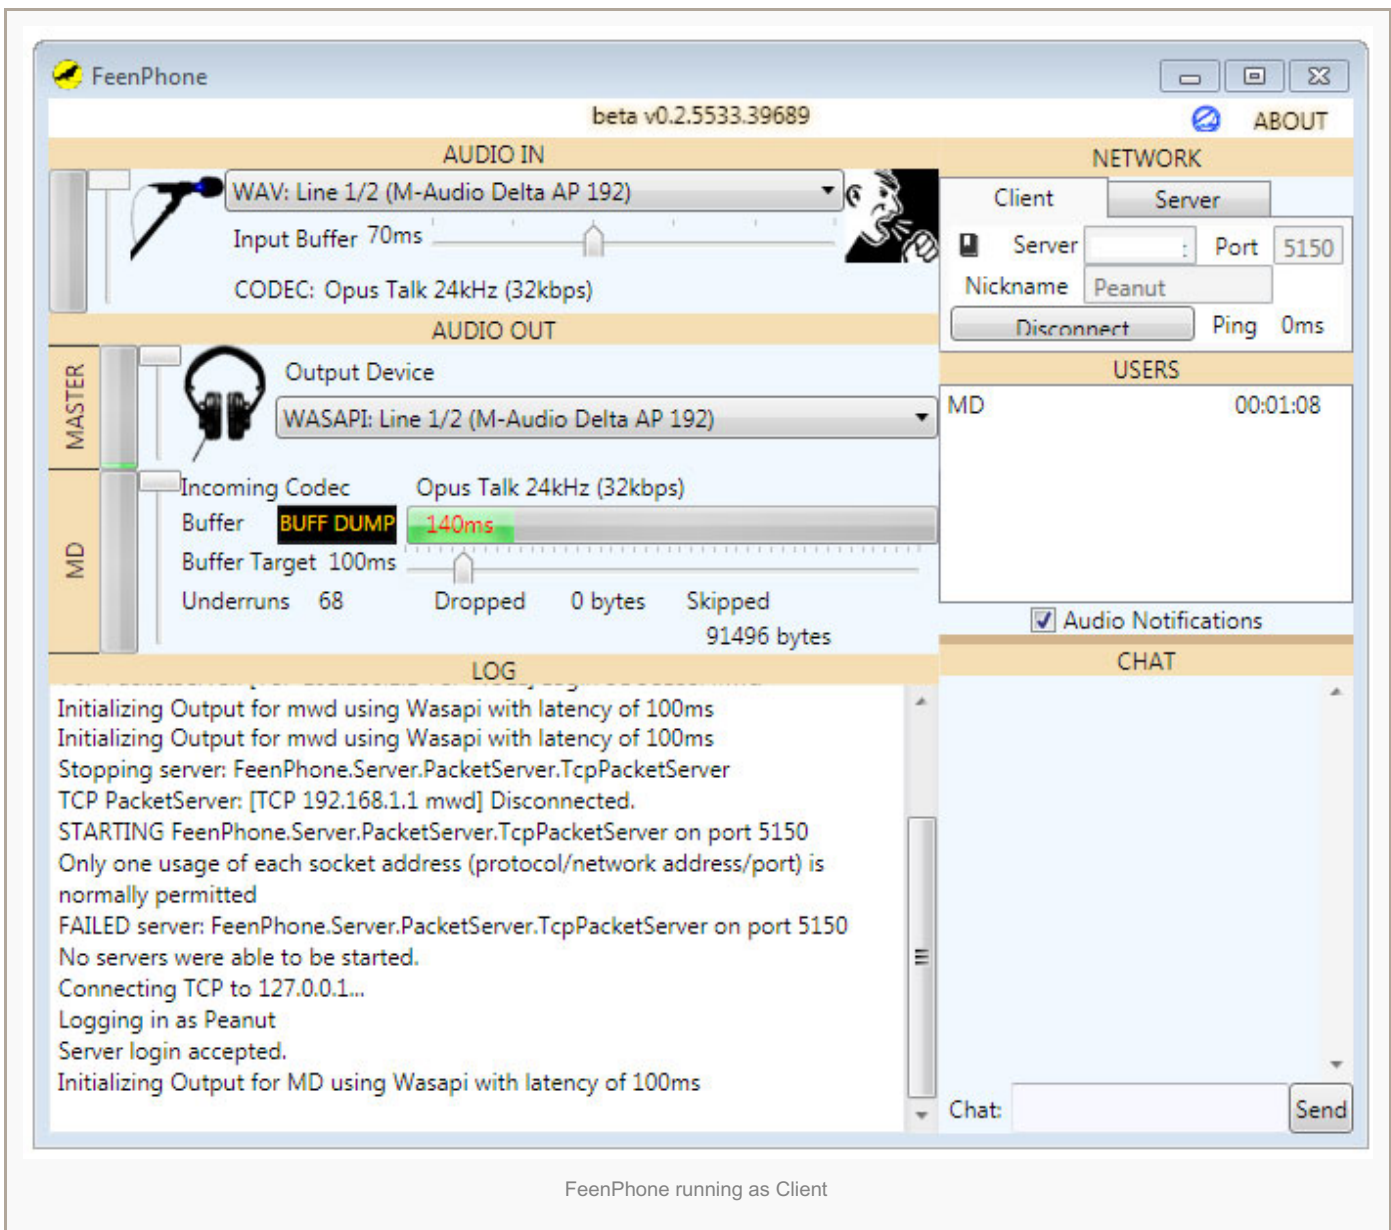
FeenPhone

beta v0.2.5533.39689

ABOUT

AUDIO IN

WAV: Line 1/2 (M-Audio Delta AP 192)

Input Buffer 70ms

CODEC: Opus Talk 24kHz (32kbps)

AUDIO OUT

MASTER

Output Device

WASAPI: Line 1/2 (M-Audio Delta AP 192)

MD

Incoming Codec Opus Talk 24kHz (32kbps)

Buffer BUFF DUMP 140ms

Buffer Target 100ms

Underruns 68 Dropped 0 bytes Skipped 91496 bytes

NETWORK

Client Server

Server Port 5150

Nickname Peanut

Disconnect Ping 0ms

USERS

MD 00:01:08

Audio Notifications

CHAT

LOG

Initializing Output for mwd using Wasapi with latency of 100ms
Initializing Output for mwd using Wasapi with latency of 100ms
Stopping server: FeenPhone.Server.PacketServer.TcpPacketServer
TCP PacketServer: [TCP 192.168.1.1 mwd] Disconnected.
STARTING FeenPhone.Server.PacketServer.TcpPacketServer on port 5150
Only one usage of each socket address (protocol/network address/port) is normally permitted
FAILED server: FeenPhone.Server.PacketServer.TcpPacketServer on port 5150
No servers were able to be started.
Connecting TCP to 127.0.0.1...
Logging in as Peanut
Server login accepted.
Initializing Output for MD using Wasapi with latency of 100ms

Chat: Send

FeenPhone running as Client